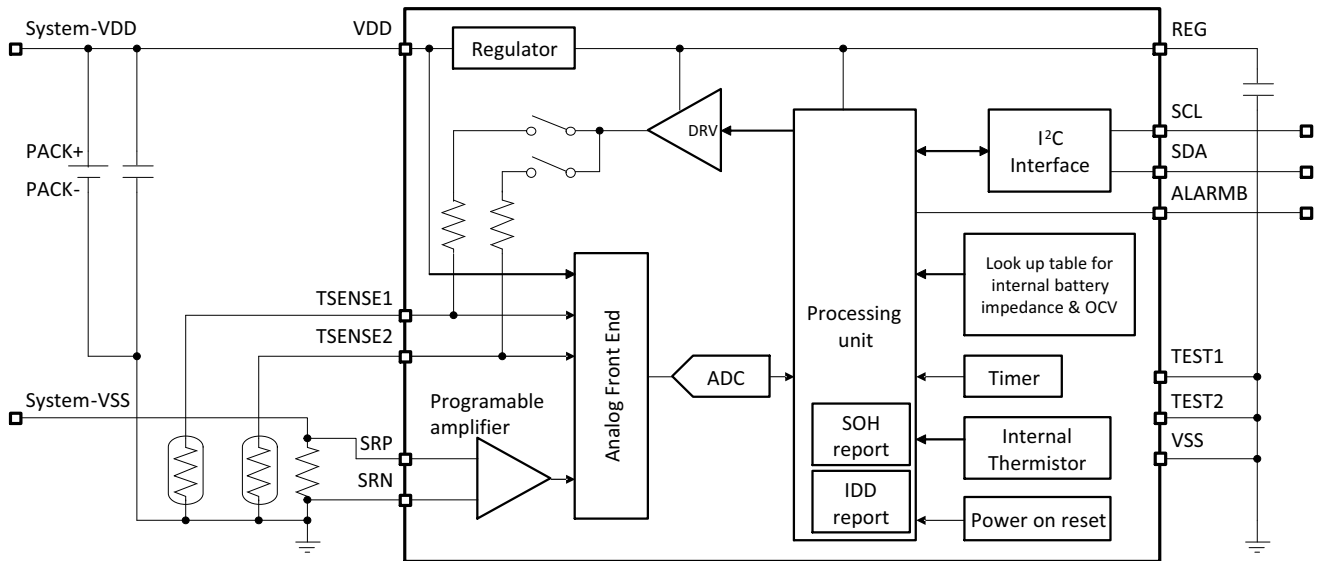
System-VDD
VDD
Regulator
REG
DRV
SCL
$I^2C$ Interface
SDA
PACK+
PACK-
ALARMB
Look up table for internal battery impedance & OCV
TSENSE1
Processing unit
TSENSE2
Analog Front End
ADC
TEST1
Timer
System-VSS
Programable amplifier
TEST2
SOH report
Internal Thermistor
SRP
VSS
SRN
IDD report
Power on reset